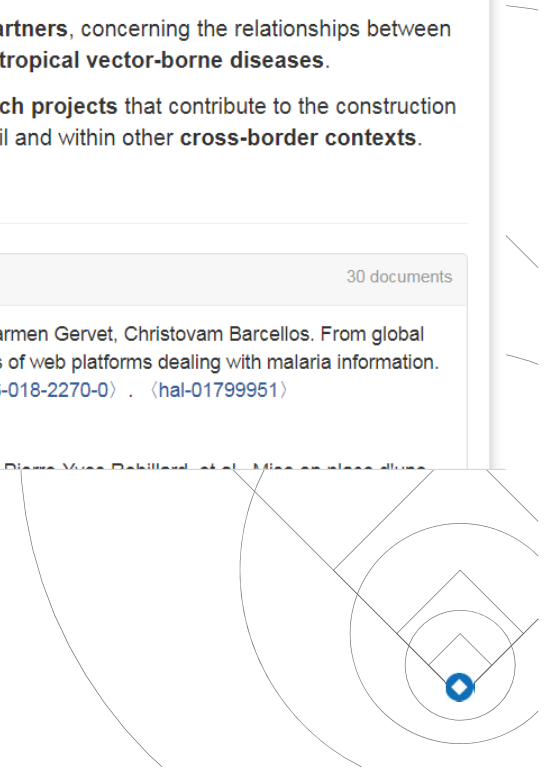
artners, concerning the relationships between tropical vector-borne diseases.

ch projects that contribute to the construction il and within other cross-border contexts.

30 documents

armen Gervet, Christovam Barcellos. From global s of web platforms dealing with malaria information. -018-2270-0〉. 〈hal-01799951〉

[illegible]